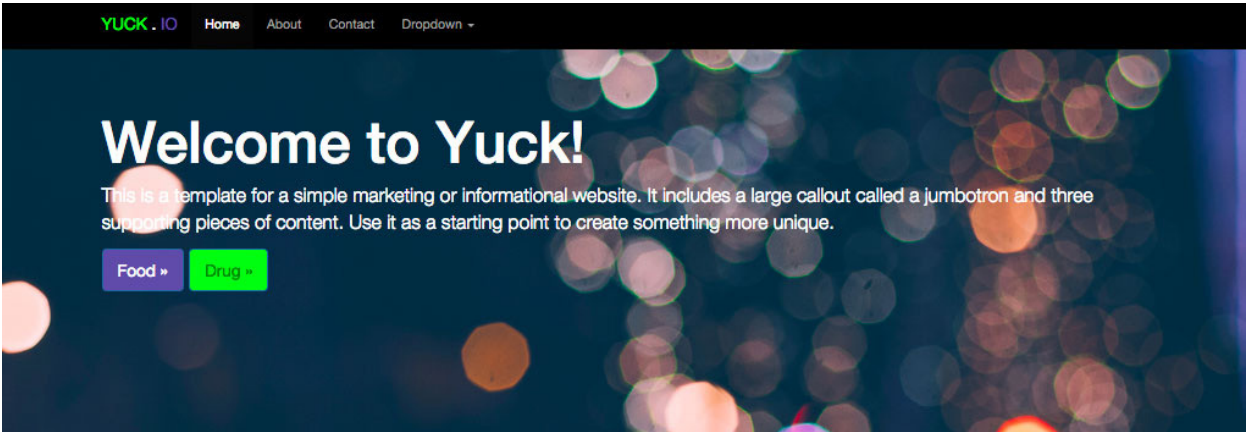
YUCK . IO Home About Contact Dropdown

Welcome to Yuck!

This is a template for a simple marketing or informational website. It includes a large callout called a jumbotron and three supporting pieces of content. Use it as a starting point to create something more unique.

Food » Drug »